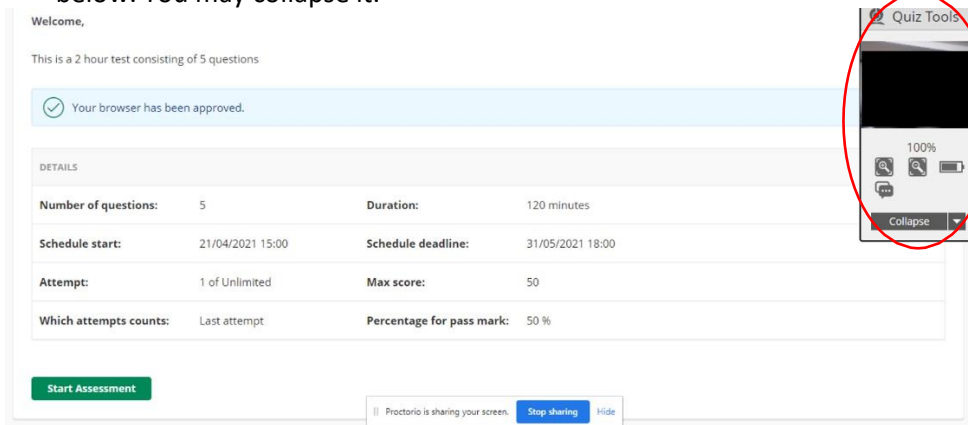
below. You may collapse it.

Welcome,

This is a 2 hour test consisting of 5 questions

Your browser has been approved.

DETAILS

| | | | |
|---|---|---|---|
| Number of questions: | 5 | Duration: | 120 minutes |
| Schedule start: | 21/04/2021 15:00 | Schedule deadline: | 31/05/2021 18:00 |
| Attempt: | 1 of Unlimited | Max score: | 50 |
| Which attempts counts: | Last attempt | Percentage for pass mark: | 50 % |

Start Assessment

Proctorio is sharing your screen. Stop sharing Hide

Quiz Tools

100%

Collapse